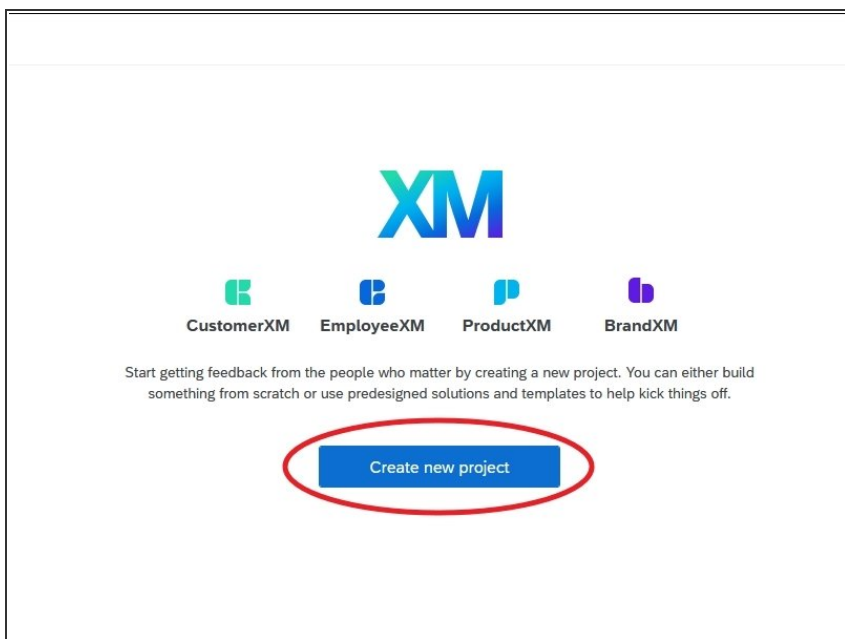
XM

CustomerXM EmployeeXM ProductXM BrandXM

Start getting feedback from the people who matter by creating a new project. You can either build something from scratch or use predesigned solutions and templates to help kick things off.

Create new project